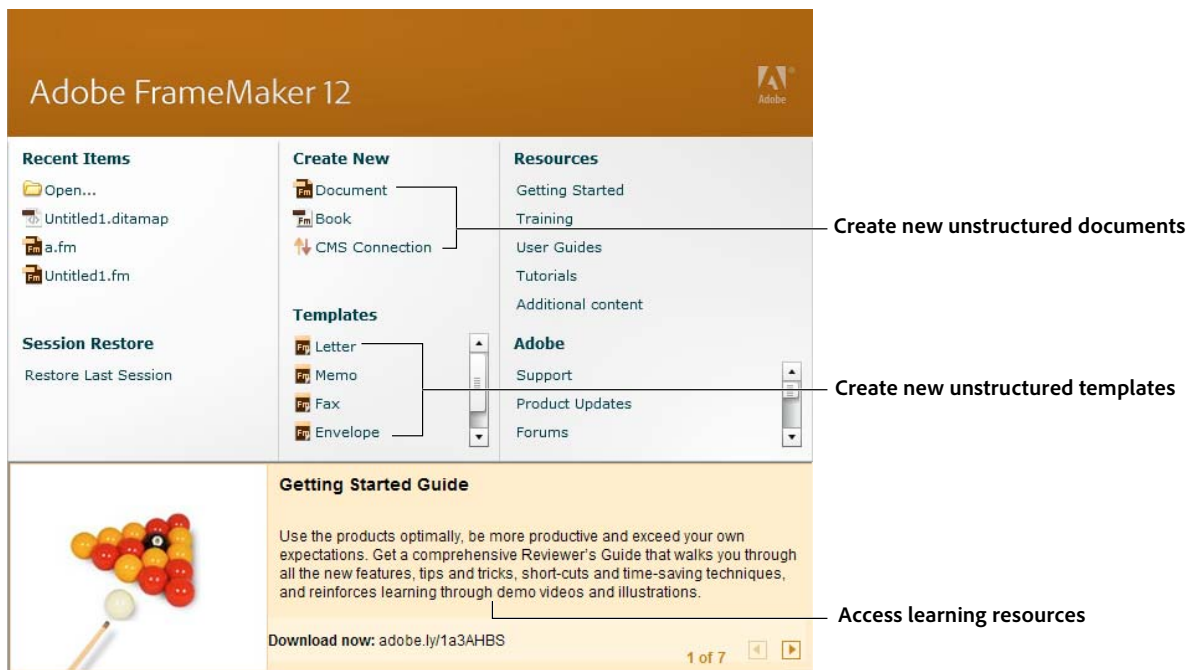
Adobe FrameMaker 12

Adobe

Recent Items
Open...
Untitled1.ditamap
a.fm
Untitled1.fm

Session Restore
Restore Last Session

Create New
Document
Book
CMS Connection

Templates
Letter
Memo
Fax
Envelope

Resources
Getting Started
Training
User Guides
Tutorials
Additional content

Adobe
Support
Product Updates
Forums

Create new unstructured documents

Create new unstructured templates

Getting Started Guide

Use the products optimally, be more productive and exceed your own expectations. Get a comprehensive Reviewer's Guide that walks you through all the new features, tips and tricks, short-cuts and time-saving techniques, and reinforces learning through demo videos and illustrations.

Access learning resources

Download now: adobe.ly/1a3AHBS

1 of 7